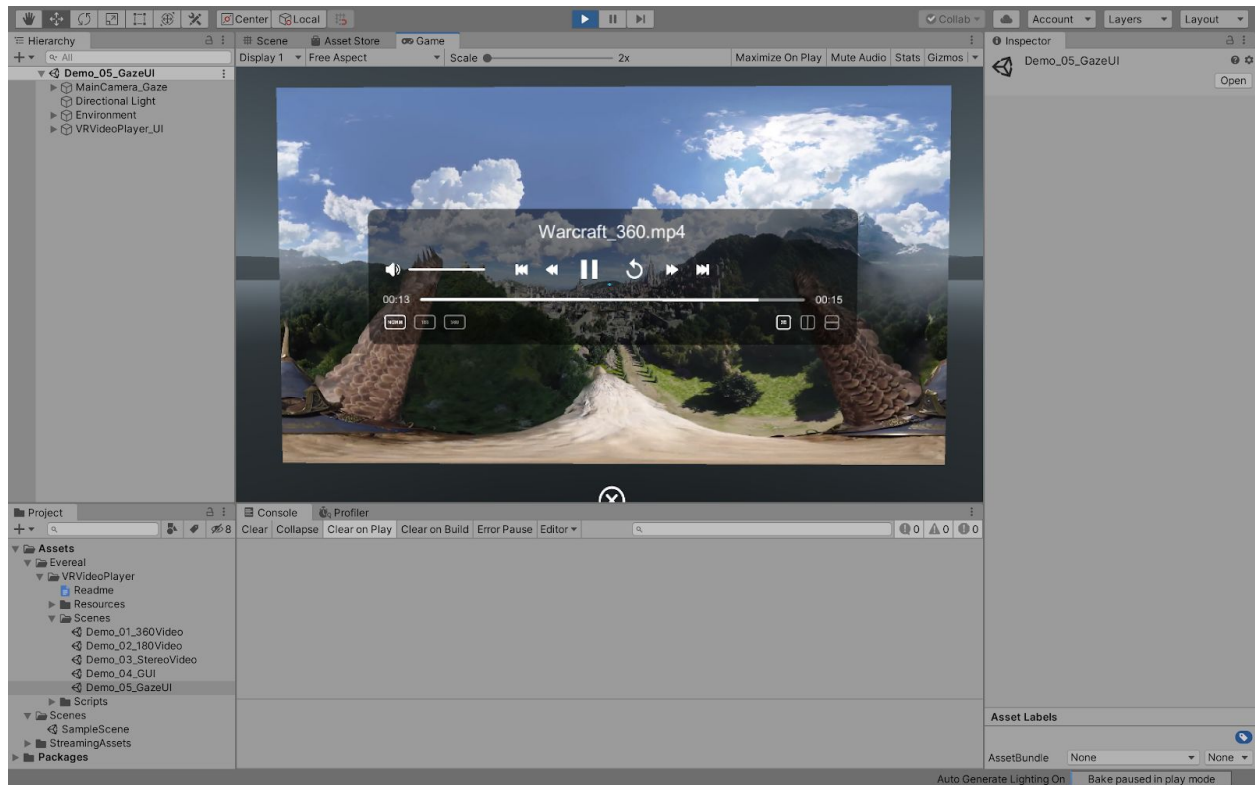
Center Local
Collab
Account Layers Layout

Hierarchy
All
Demo_05_GazeUI
MainCamera_Gaze
Directional Light
Environment
VRVideoPlayer_UI

Scene Asset Store Game
Display 1 Free Aspect Scale 2x
Maximize On Play Mute Audio Stats Gizmos

Warcraft_360.mp4
00:13 00:15

Inspector
Demo_05_GazeUI
Open

Project
8
Assets
Evereal
VRVideoPlayer
Readme
Resources
Scenes
Demo_01_360Video
Demo_02_180Video
Demo_03_StereoVideo
Demo_04_GUI
Demo_05_GazeUI
Scripts
Scenes
SampleScene
StreamingAssets
Packages

Console Profiler
Clear Collapse Clear on Play Clear on Build Error Pause Editor
0 0 0

Asset Labels
AssetBundle None None

Auto Generate Lighting On Bake paused in play mode